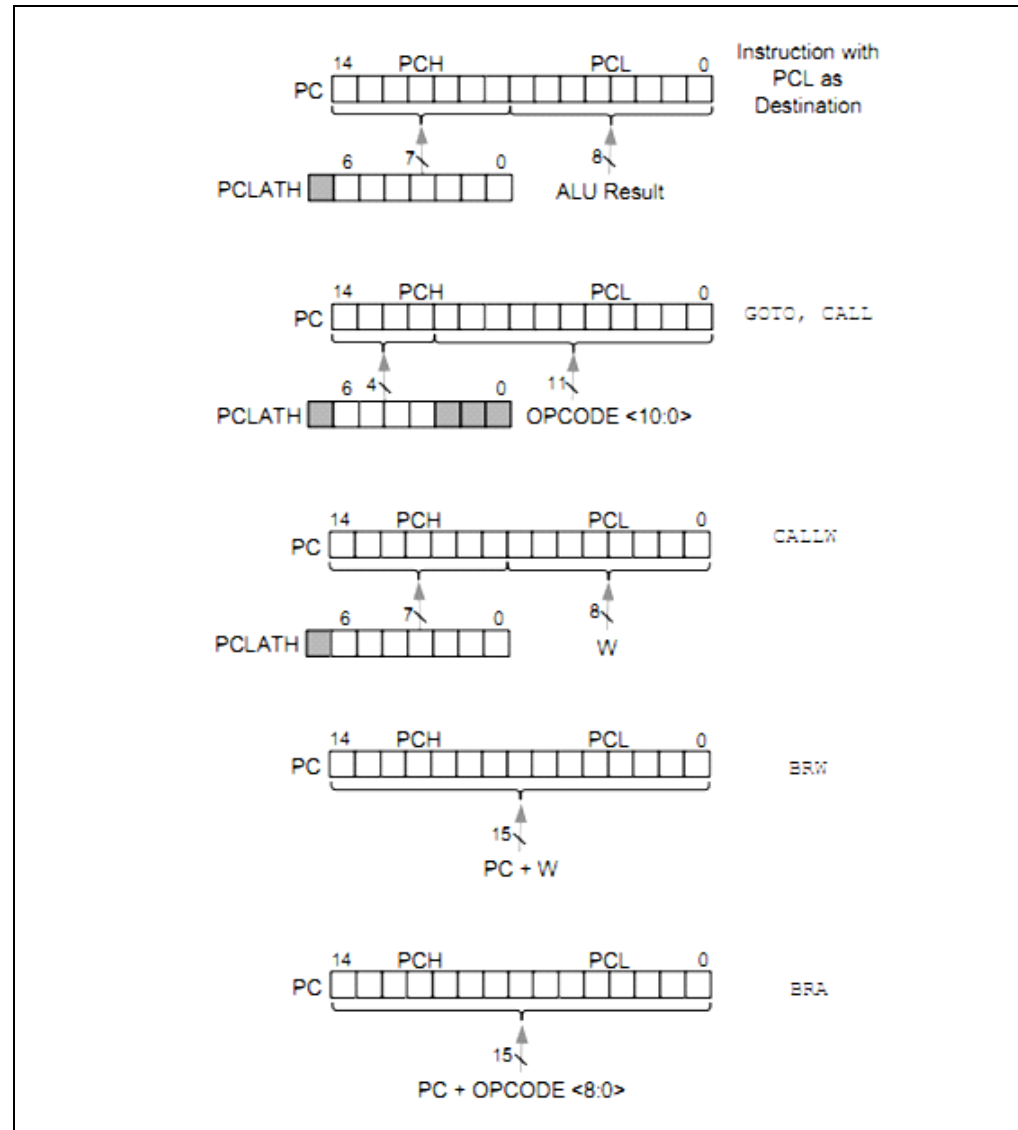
14 PCH PCL 0
PC
Instruction with PCL as Destination
6 7 0
PCLATH
8
ALU Result

14 PCH PCL 0
PC
GOTO, CALL
6 4 0
PCLATH
11
OPCODE <10:0>

14 PCH PCL 0
PC
CALLW
6 7 0
PCLATH
8
W

14 PCH PCL 0
PC
BRW
15
PC + W

14 PCH PCL 0
PC
BRA
15
PC + OPCODE <8:0>